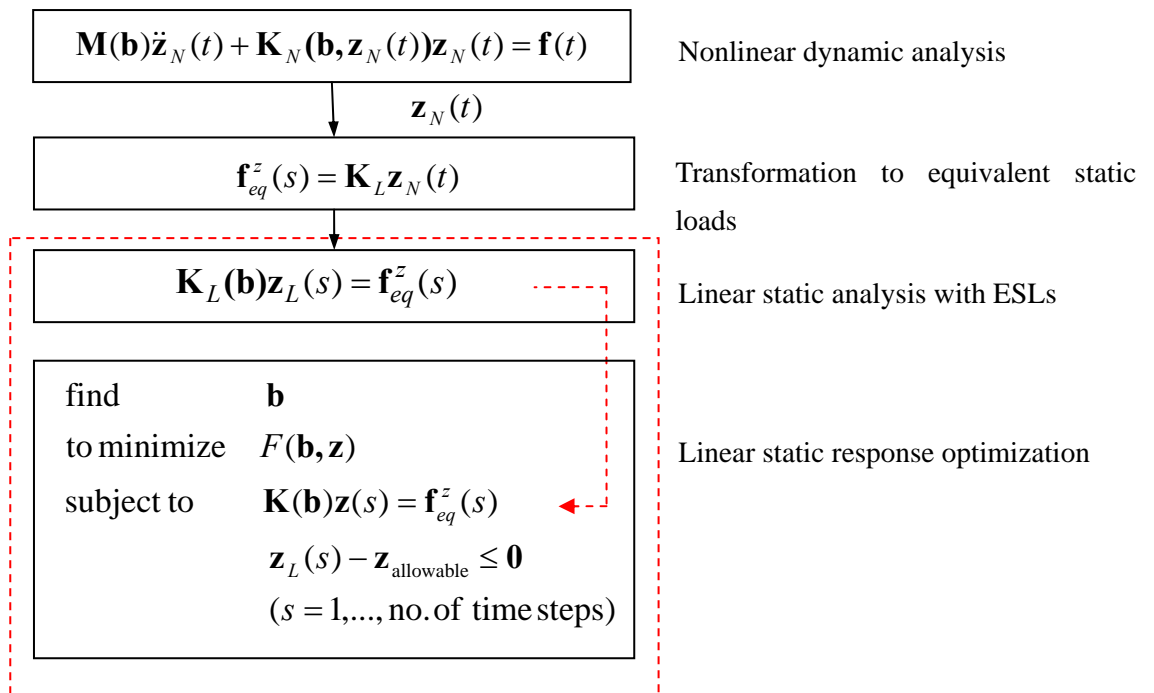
$\mathbf{M}(\mathbf{b})\ddot{\mathbf{z}}_N(t) + \mathbf{K}_N(\mathbf{b}, \mathbf{z}_N(t))\mathbf{z}_N(t) = \mathbf{f}(t)$

Nonlinear dynamic analysis

$\mathbf{z}_N(t)$

$\mathbf{f}_{eq}^{z}(s) = \mathbf{K}_L \mathbf{z}_N(t)$

Transformation to equivalent static loads

$\mathbf{K}_L(\mathbf{b})\mathbf{z}_L(s) = \mathbf{f}_{eq}^{z}(s)$

Linear static analysis with ESLs

find $\mathbf{b}$
to minimize $F(\mathbf{b}, \mathbf{z})$
subject to $\mathbf{K}(\mathbf{b})\mathbf{z}(s) = \mathbf{f}_{eq}^{z}(s)$
$\mathbf{z}_L(s) - \mathbf{z}_{\text{allowable}} \leq \mathbf{0}$
$(s = 1, ..., \text{no. of time steps})$

Linear static response optimization